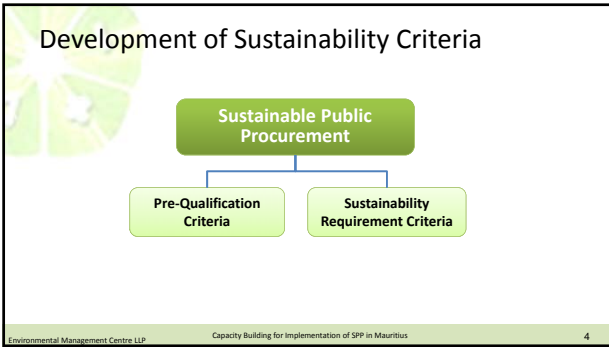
Development of Sustainability Criteria

Sustainable Public Procurement

Pre-Qualification Criteria

Sustainability Requirement Criteria

Environmental Management Centre LLP

Capacity Building for Implementation of SPP in Mauritius

4